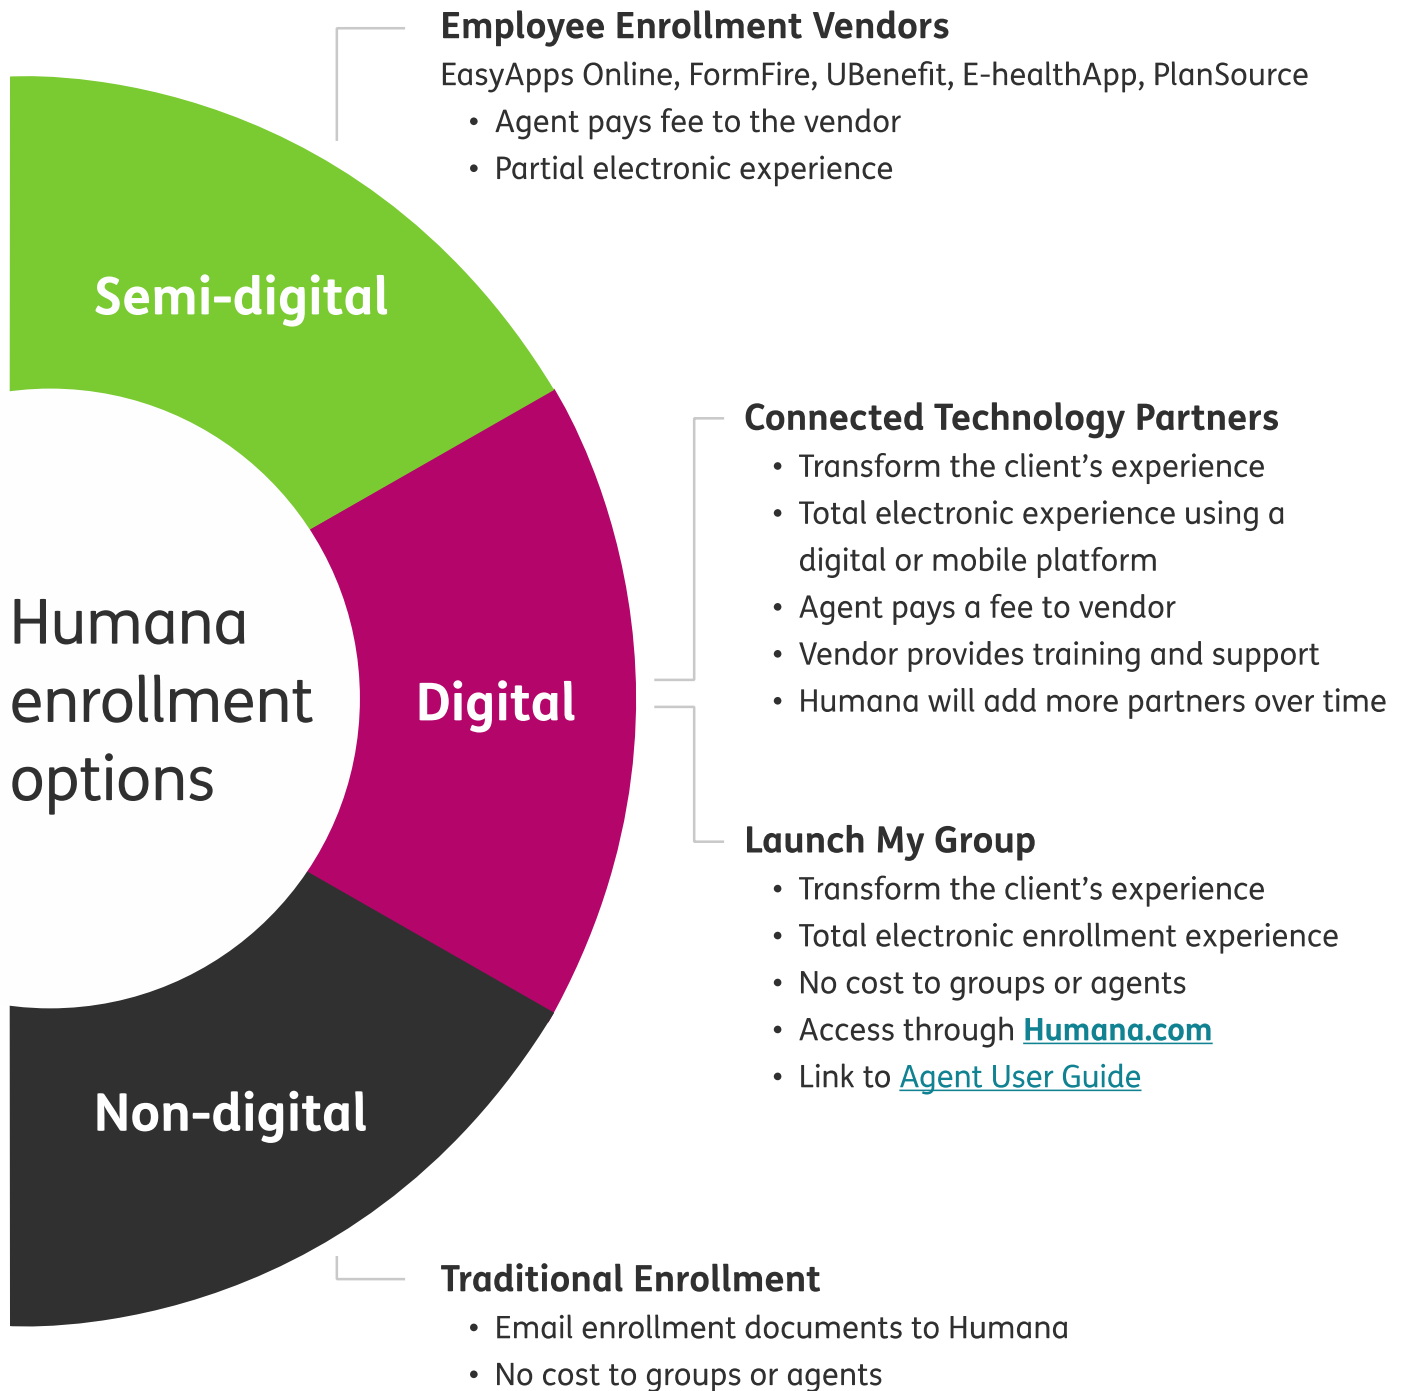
Employee Enrollment Vendors

EasyApps Online, FormFire, UBenefit, E-healthApp, PlanSource

• Agent pays fee to the vendor
• Partial electronic experience

Semi-digital

Humana enrollment options

Digital

Non-digital

Connected Technology Partners

• Transform the client's experience
• Total electronic experience using a digital or mobile platform
• Agent pays a fee to vendor
• Vendor provides training and support
• Humana will add more partners over time

Launch My Group

• Transform the client's experience
• Total electronic enrollment experience
• No cost to groups or agents
• Access through Humana.com
• Link to Agent User Guide

Traditional Enrollment

• Email enrollment documents to Humana
• No cost to groups or agents